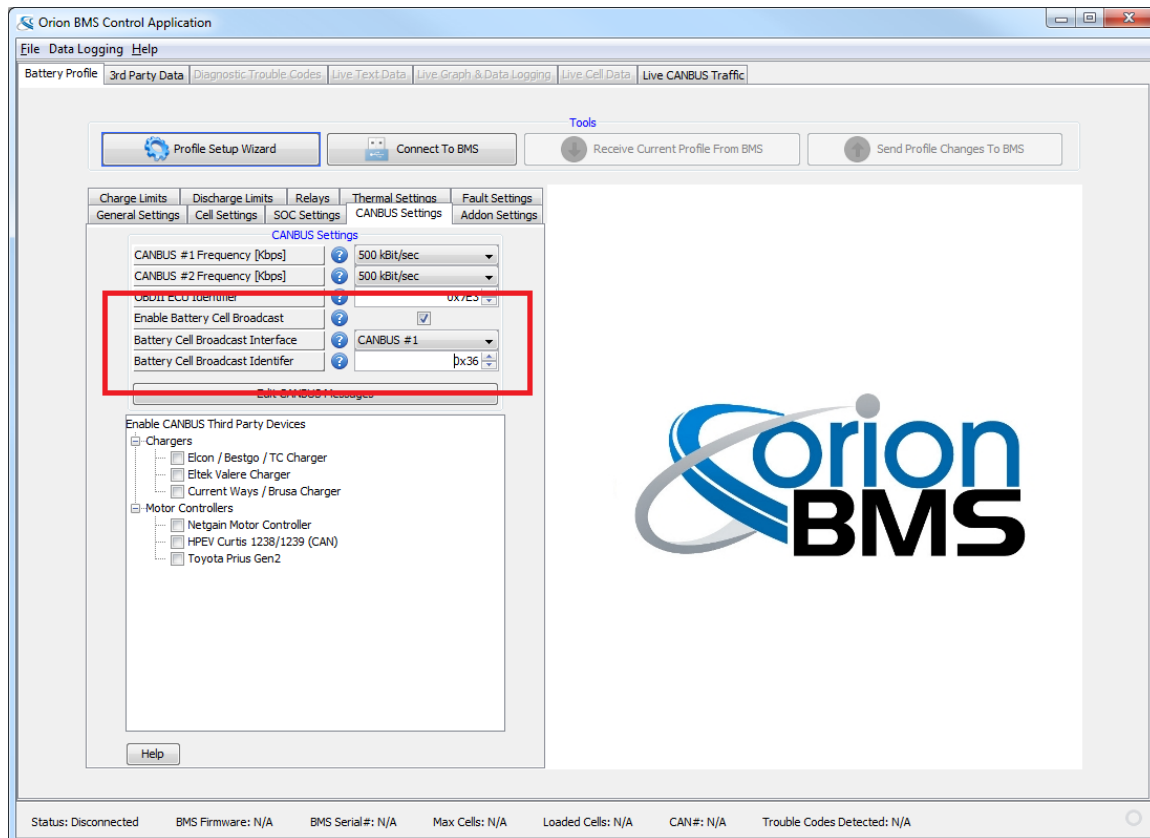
Orion BMS Control Application

File Data Logging Help

Battery Profile | 3rd Party Data | Diagnostic Trouble Codes | Live Text Data | Live Graph & Data Logging | Live Cell Data | Live CANBUS Traffic

Tools

Profile Setup Wizard | Connect To BMS | Receive Current Profile From BMS | Send Profile Changes To BMS

Charge Limits | Discharge Limits | Relays | Thermal Settings | Fault Settings
General Settings | Cell Settings | SOC Settings | CANBUS Settings | Addon Settings

CANBUS Settings

| | | |
|---|---|---|
| CANBUS #1 Frequency [Kbps] | ? | 500 kBit/sec |
| CANBUS #2 Frequency [Kbps] | ? | 500 kBit/sec |
| OBDII ECU Identifier | ? | 0x7E3 |
| Enable Battery Cell Broadcast | ? | ☑ |
| Battery Cell Broadcast Interface | ? | CANBUS #1 |
| Battery Cell Broadcast Identifer | ? | 0x36 |

Edit CANBUS Messages

Enable CANBUS Third Party Devices
Chargers
Elcon / Bestgo / TC Charger
Eltek Valere Charger
Current Ways / Brusa Charger
Motor Controllers
Netgain Motor Controller
HPEV Curtis 1238/1239 (CAN)
Toyota Prius Gen2

Help

Orion BMS

Status: Disconnected BMS Firmware: N/A BMS Serial#: N/A Max Cells: N/A Loaded Cells: N/A CAN#: N/A Trouble Codes Detected: N/A